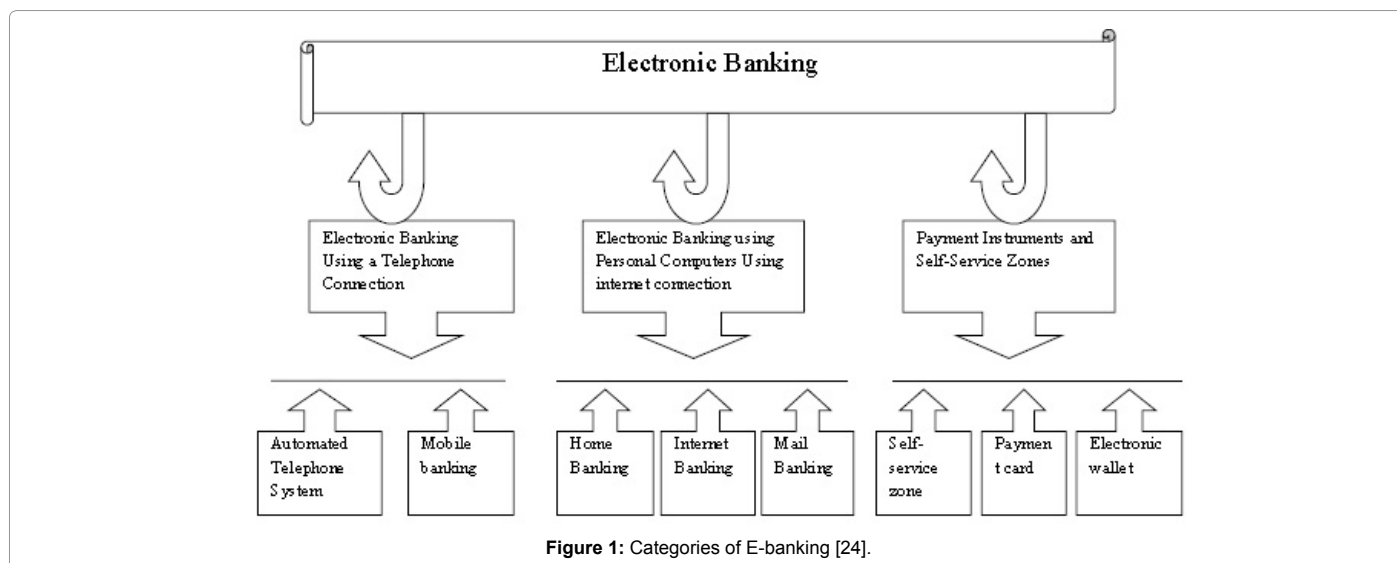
Electronic Banking

Electronic Banking Using a Telephone Connection

Electronic Banking using Personal Computers Using internet connection

Payment Instruments and Self-Service Zones

Automated Telephone System

Mobile banking

Home Banking

Internet Banking

Mail Banking

Self-service zone

Paymen t card

Electronic wallet

**Figure 1:** Categories of E-banking [24].